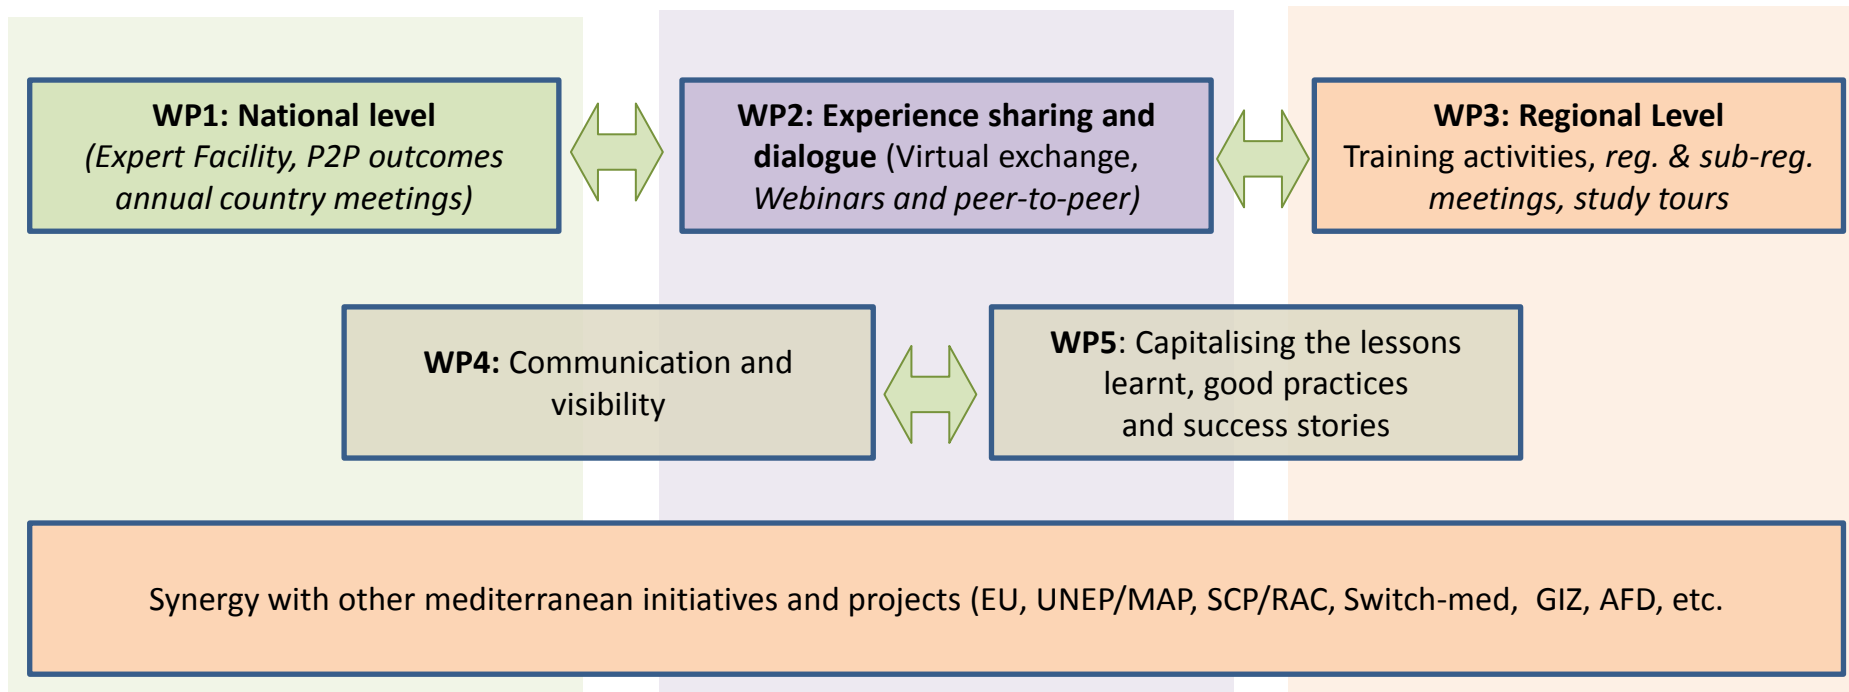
WP1: National level
(Expert Facility, P2P outcomes annual country meetings)

WP2: Experience sharing and dialogue (Virtual exchange, Webinars and peer-to-peer)

WP3: Regional Level
Training activities, reg. & sub-reg. meetings, study tours

WP4: Communication and visibility

WP5: Capitalising the lessons learnt, good practices and success stories

Synergy with other mediterranean initiatives and projects (EU, UNEP/MAP, SCP/RAC, Switch-med, GIZ, AFD, etc.